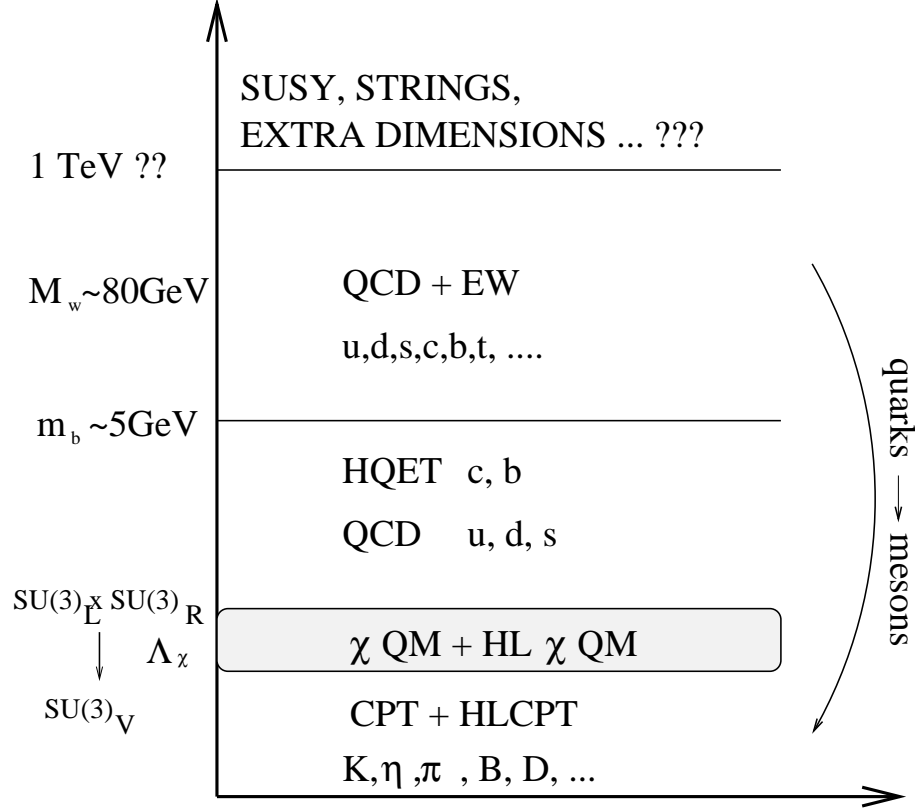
SUSY, STRINGS, EXTRA DIMENSIONS ... ???

1 TeV ??

$M_w$~80GeV

QCD + EW

u,d,s,c,b,t, ....

$m_b$ ~5GeV

HQET c, b

QCD u, d, s

$SU(3)_L \times SU(3)_R$

$\Lambda_\chi$

$SU(3)_V$

$\chi$ QM + HL $\chi$ QM

CPT + HLCPT

K, $\eta$ , $\pi$ , B, D, ...

quarks → mesons